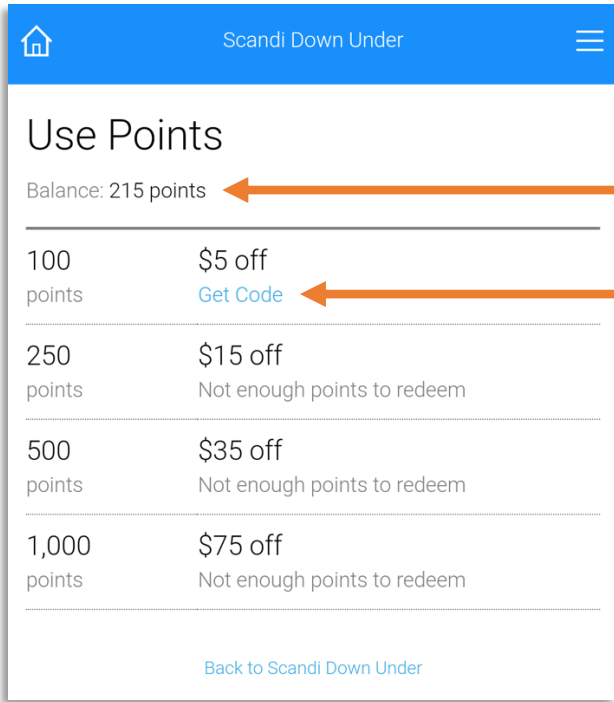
Scandi Down Under

Use Points

Balance: 215 points

| | |
|---|---|
| 100 points | \$5 off Get Code |
| 250 points | \$15 off Not enough points to redeem |
| 500 points | \$35 off Not enough points to redeem |
| 1,000 points | \$75 off Not enough points to redeem |

Back to Scandi Down Under